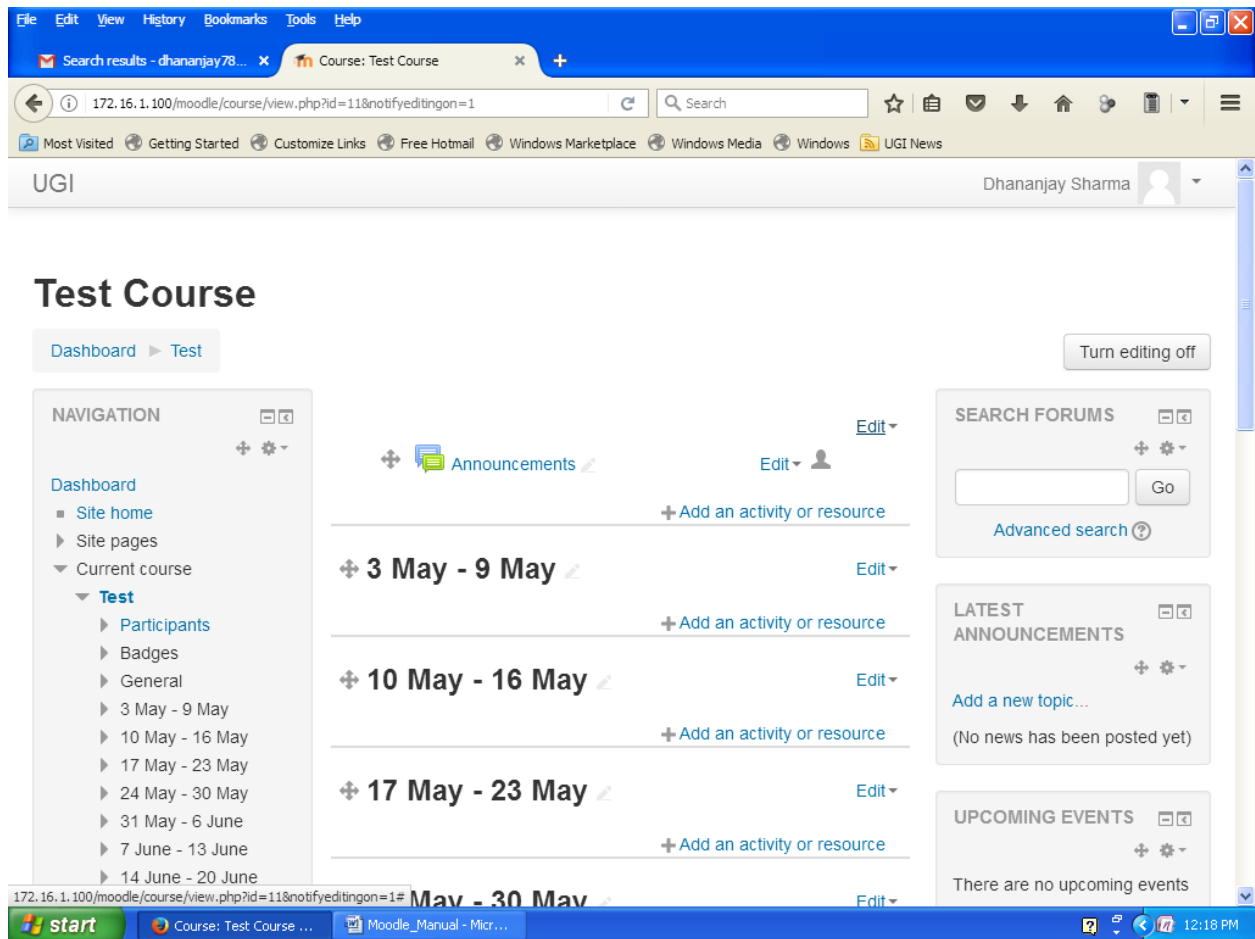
File Edit View History Bookmarks Tools Help

Search results - dhananjay78... ×
Course: Test Course ×
+

172.16.1.100/moodle/course/view.php?id=11&notifyeditingon=1
Search

Most Visited Getting Started Customize Links Free Hotmail Windows Marketplace Windows Media Windows UGI News

UGI
Dhananjay Sharma

Test Course

Dashboard ► Test

Turn editing off

NAVIGATION

Dashboard
Site home
Site pages
Current course
Test
Participants
Badges
General
3 May - 9 May
10 May - 16 May
17 May - 23 May
24 May - 30 May
31 May - 6 June
7 June - 13 June
14 June - 20 June

Edit
Announcements
Edit
Add an activity or resource

3 May - 9 May
Edit
Add an activity or resource

10 May - 16 May
Edit
Add an activity or resource

17 May - 23 May
Edit
Add an activity or resource

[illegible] May - 30 May
Edit

SEARCH FORUMS
Go
Advanced search

LATEST ANNOUNCEMENTS
Add a new topic...
(No news has been posted yet)

UPCOMING EVENTS
There are no upcoming events

172.16.1.100/moodle/course/view.php?id=11&notifyeditingon=1#

start
Course: Test Course ...
Moodle_Manual - Micr...
12:18 PM